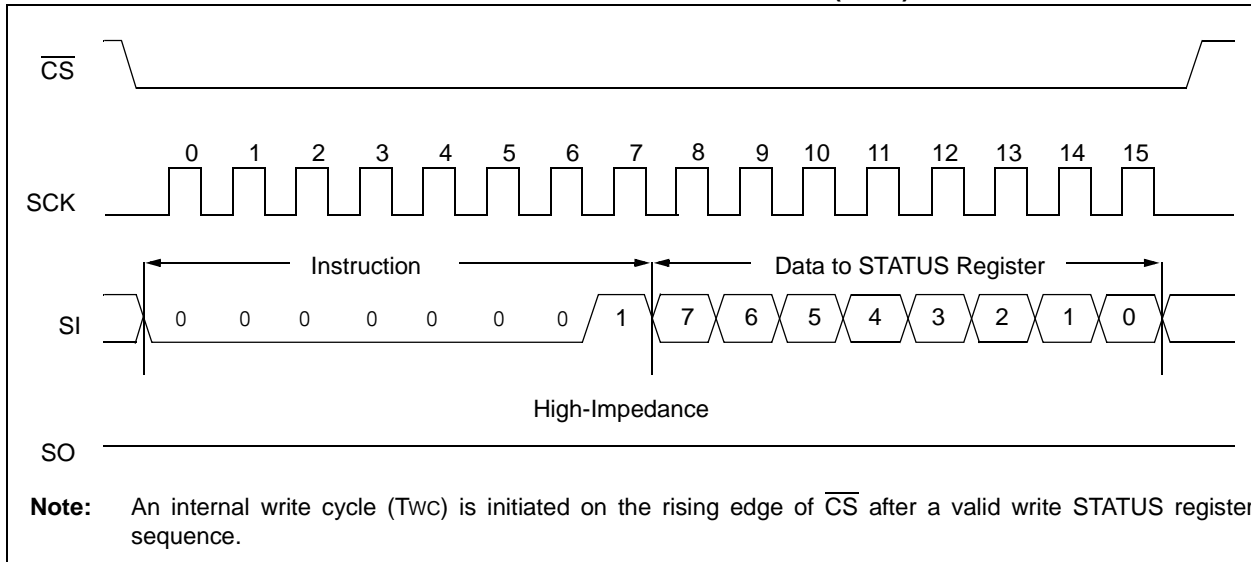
$\overline{CS}$

0 1 2 3 4 5 6 7 8 9 10 11 12 13 14 15

SCK

Instruction

Data to STATUS Register

SI

0 0 0 0 0 0 0 1 7 6 5 4 3 2 1 0

High-Impedance

SO

**Note:** An internal write cycle (TWC) is initiated on the rising edge of $\overline{CS}$ after a valid write STATUS register sequence.